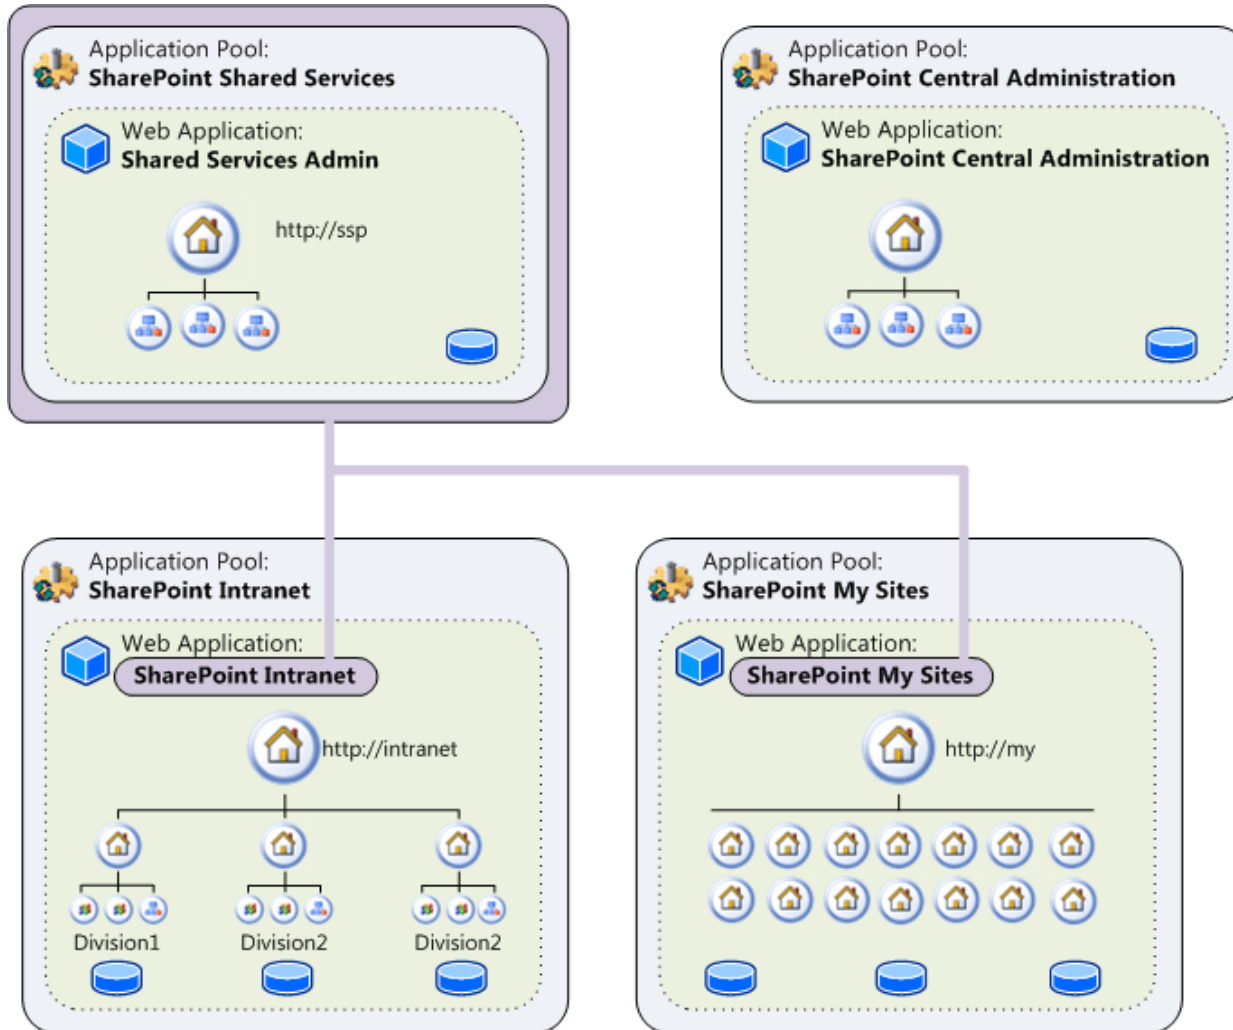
Application Pool:
SharePoint Shared Services

Web Application:
Shared Services Admin

http://ssp

Application Pool:
SharePoint Central Administration

Web Application:
SharePoint Central Administration

Application Pool:
SharePoint Intranet

Web Application:
SharePoint Intranet

http://intranet

Division1

Division2

Division2

Application Pool:
SharePoint My Sites

Web Application:
SharePoint My Sites

http://my